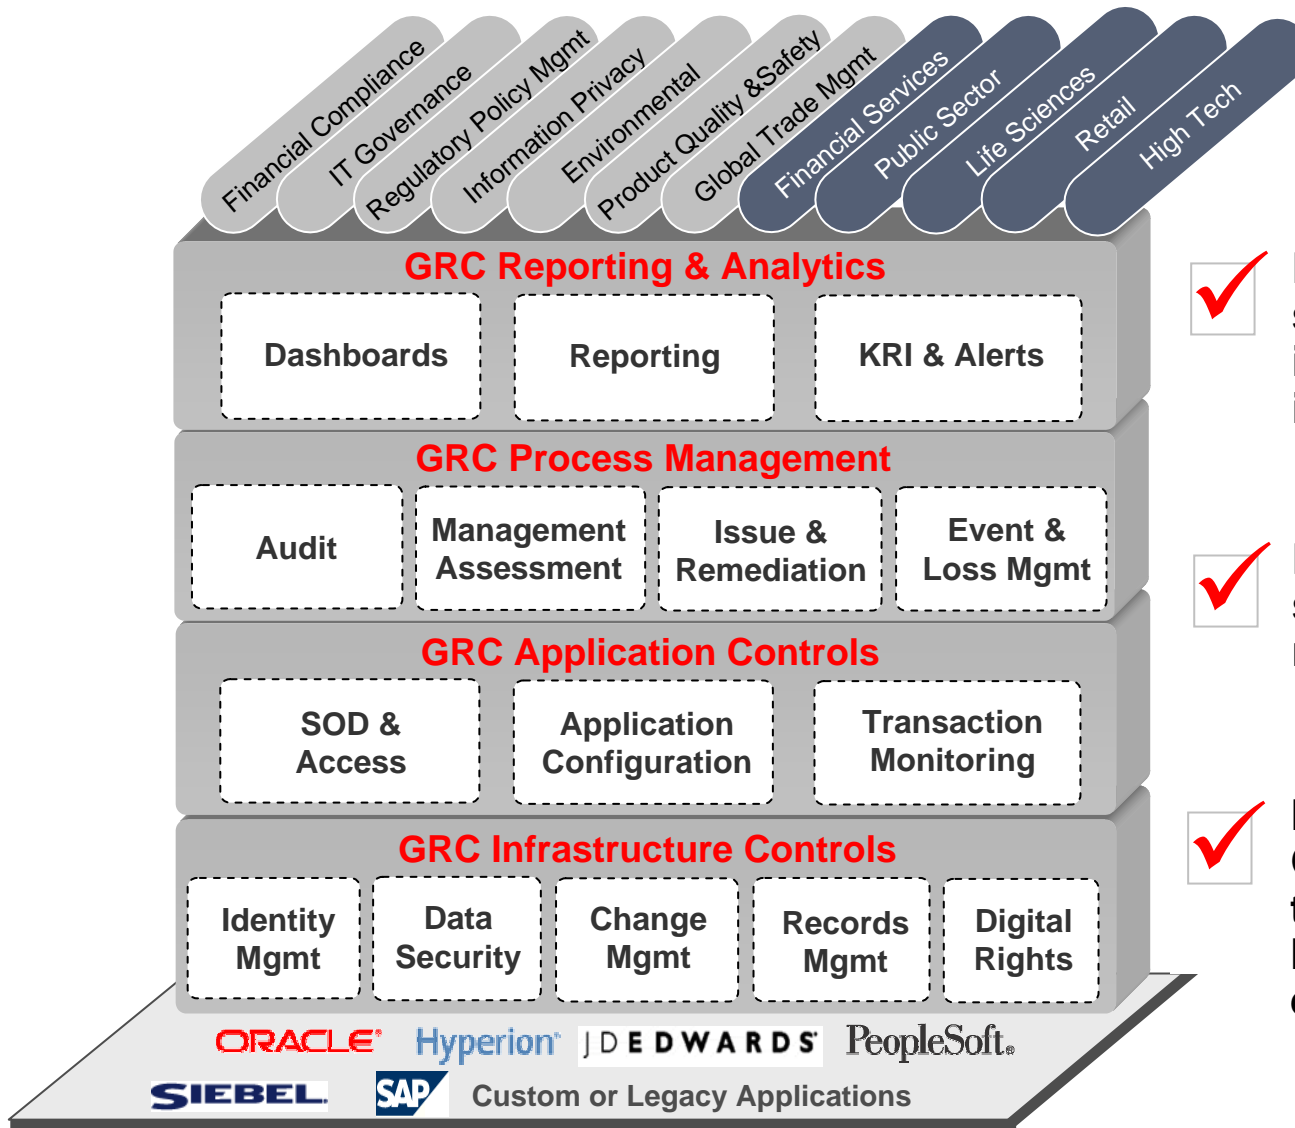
Financial Compliance
IT Governance
Regulatory Policy Mgmt
Information Privacy
Environmental
Product Quality &Safety
Global Trade Mgmt
Financial Services
Public Sector
Life Sciences
Retail
High Tech

GRC Reporting & Analytics

Dashboards
Reporting
KRI & Alerts

GRC Process Management

Audit
Management Assessment
Issue & Remediation
Event & Loss Mgmt

GRC Application Controls

SOD & Access
Application Configuration
Transaction Monitoring

GRC Infrastructure Controls

Identity Mgmt
Data Security
Change Mgmt
Records Mgmt
Digital Rights

ORACLE Hyperion JD EDWARDS PeopleSoft.
SIEBEL SAP Custom or Legacy Applications